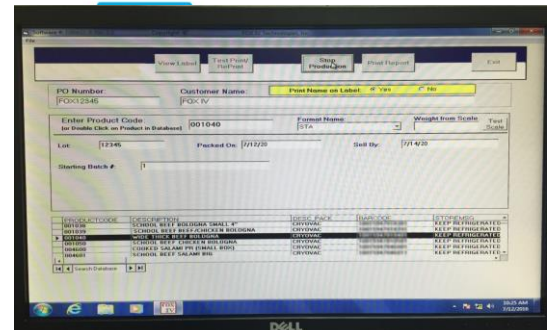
File

View Label

Test Print/ RePrint

Stop Production

Print Report

Exit

PO Number

FOX12345

Customer Name

FOX IV

Print Name on Label: Yes No

Enter Product Code
(or Double Click on Product in Database)

001040

Format Name

STA

Weight from Scale

Test Scale

Lot

12345

Packed On

7/12/20

Sell By

7/14/20

Starting Batch #

1

| PRODUCTCODE | DESCRIPTION | PKGE PACK | BARCODE | STORENSG |
|---|---|---|---|---|
| 001030 | SCHOOL BEEF BOLOGNA SMALL 4" | CRYOVAC | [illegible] | KEEP REFRIGERATED |
| 001035 | SCHOOL BEEF/CHICKEN BOLOGNA | CRYOVAC | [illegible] | KEEP REFRIGERATED |
| 001040 | WIDE THICK BEEF BOLOGNA | CRYOVAC | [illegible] | KEEP REFRIGERATED |
| 001050 | SCHOOL BEEF CHICKEN BOLOGNA | CRYOVAC | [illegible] | KEEP REFRIGERATED |
| 004020 | COOKED SALAMI PR (SMALL ROLL) | CRYOVAC | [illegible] | KEEP REFRIGERATED |
| 004025 | SCHOOL BEEF SALAMI BIG | CRYOVAC | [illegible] | KEEP REFRIGERATED |

Search Database

FOX IV

10:25 AM
7/12/2020

DELL